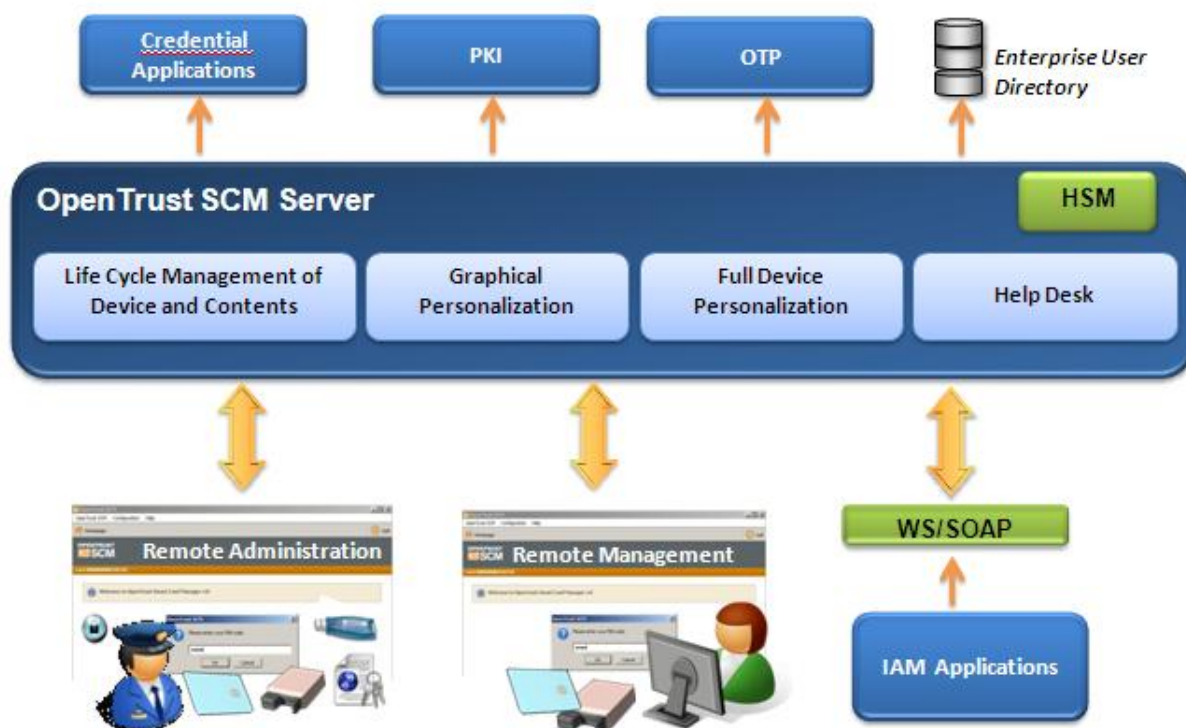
Credential Applications

PKI

OTP

Enterprise User Directory

OpenTrust SCM Server

HSM

Life Cycle Management of Device and Contents

Graphical Personalization

Full Device Personalization

Help Desk

SCM Remote Administration

SCM Remote Management

WS/SOAP

IAM Applications